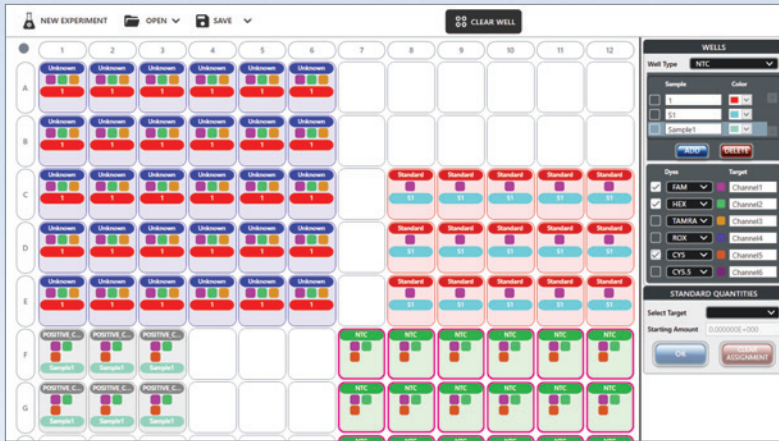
NEW EXPERIMENT OPEN SAVE CLEAR WELL

| | 1 | 2 | 3 | 4 | 5 | 6 | 7 | 8 | 9 | 10 | 11 | 12 |
|---|---|---|---|---|---|---|---|---|---|---|---|---|
| A | Unknown 1 | Unknown 1 | Unknown 1 | Unknown 1 | Unknown 1 | Unknown 1 | | | | | | |
| B | Unknown 1 | Unknown 1 | Unknown 1 | Unknown 1 | Unknown 1 | Unknown 1 | | | | | | |
| C | Unknown 1 | Unknown 1 | Unknown 1 | Unknown 1 | Unknown 1 | Unknown 1 | | Standard S1 | Standard S1 | Standard S1 | Standard S1 | Standard S1 |
| D | Unknown 1 | Unknown 1 | Unknown 1 | Unknown 1 | Unknown 1 | Unknown 1 | | Standard S1 | Standard S1 | Standard S1 | Standard S1 | Standard S1 |
| E | Unknown 1 | Unknown 1 | Unknown 1 | Unknown 1 | Unknown 1 | Unknown 1 | | Standard S1 | Standard S1 | Standard S1 | Standard S1 | Standard S1 |
| F | POSITIVE C... Sample1 | POSITIVE C... Sample1 | POSITIVE C... Sample1 | | | | NTC | NTC | NTC | NTC | NTC | NTC |
| G | POSITIVE C... Sample1 | POSITIVE C... Sample1 | POSITIVE C... Sample1 | | | | NTC | NTC | NTC | NTC | NTC | NTC |

WELLS
Well Type NTC
Sample Color
1
S1
Sample1
ADD DELETE

| | Dyes | Target |
|---|---|---|
| ✓ | FAM | Channel1 |
| ✓ | HEX | Channel2 |
| | TAMRA | Channel3 |
| | ROX | Channel4 |
| ✓ | CY5 | Channel5 |
| | CY5.5 | Channel6 |

STANDARD QUANTITIES
Select Target
Starting Amount 0.000000E+000
OK CLEAR ASSIGNMENT